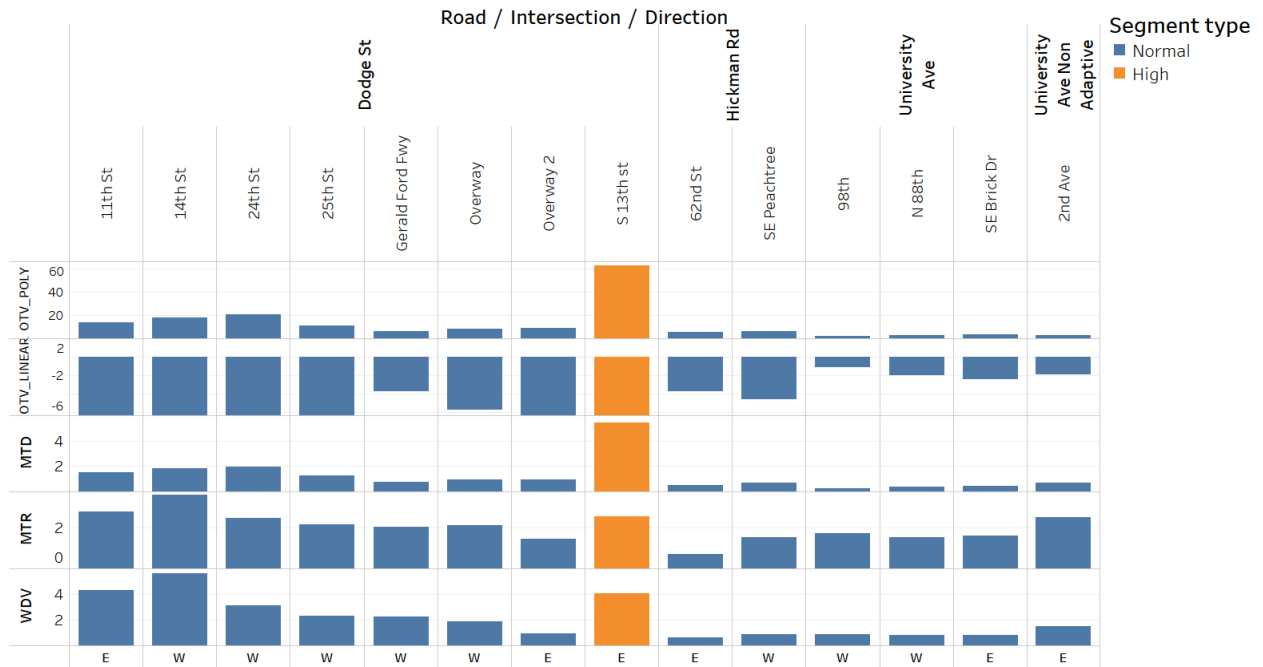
Road / Intersection / Direction

Segment type
Normal
High

Dodge St
Hickman Rd
University Ave
University Ave Non Adaptive

11th St
14th St
24th St
25th St
Gerald Ford Fwy
Overway
Overway 2
S 13th st
62nd St
SE Peachtree
98th
N 88th
SE Brick Dr
2nd Ave

OTV_POLY
60
40
20

OTV_LINEAR
2
-2
-6

MTD
4
2

MTR
2
0

WDV
4
2

E
W
W
W
W
W
E
E
E
W
W
W
E
E